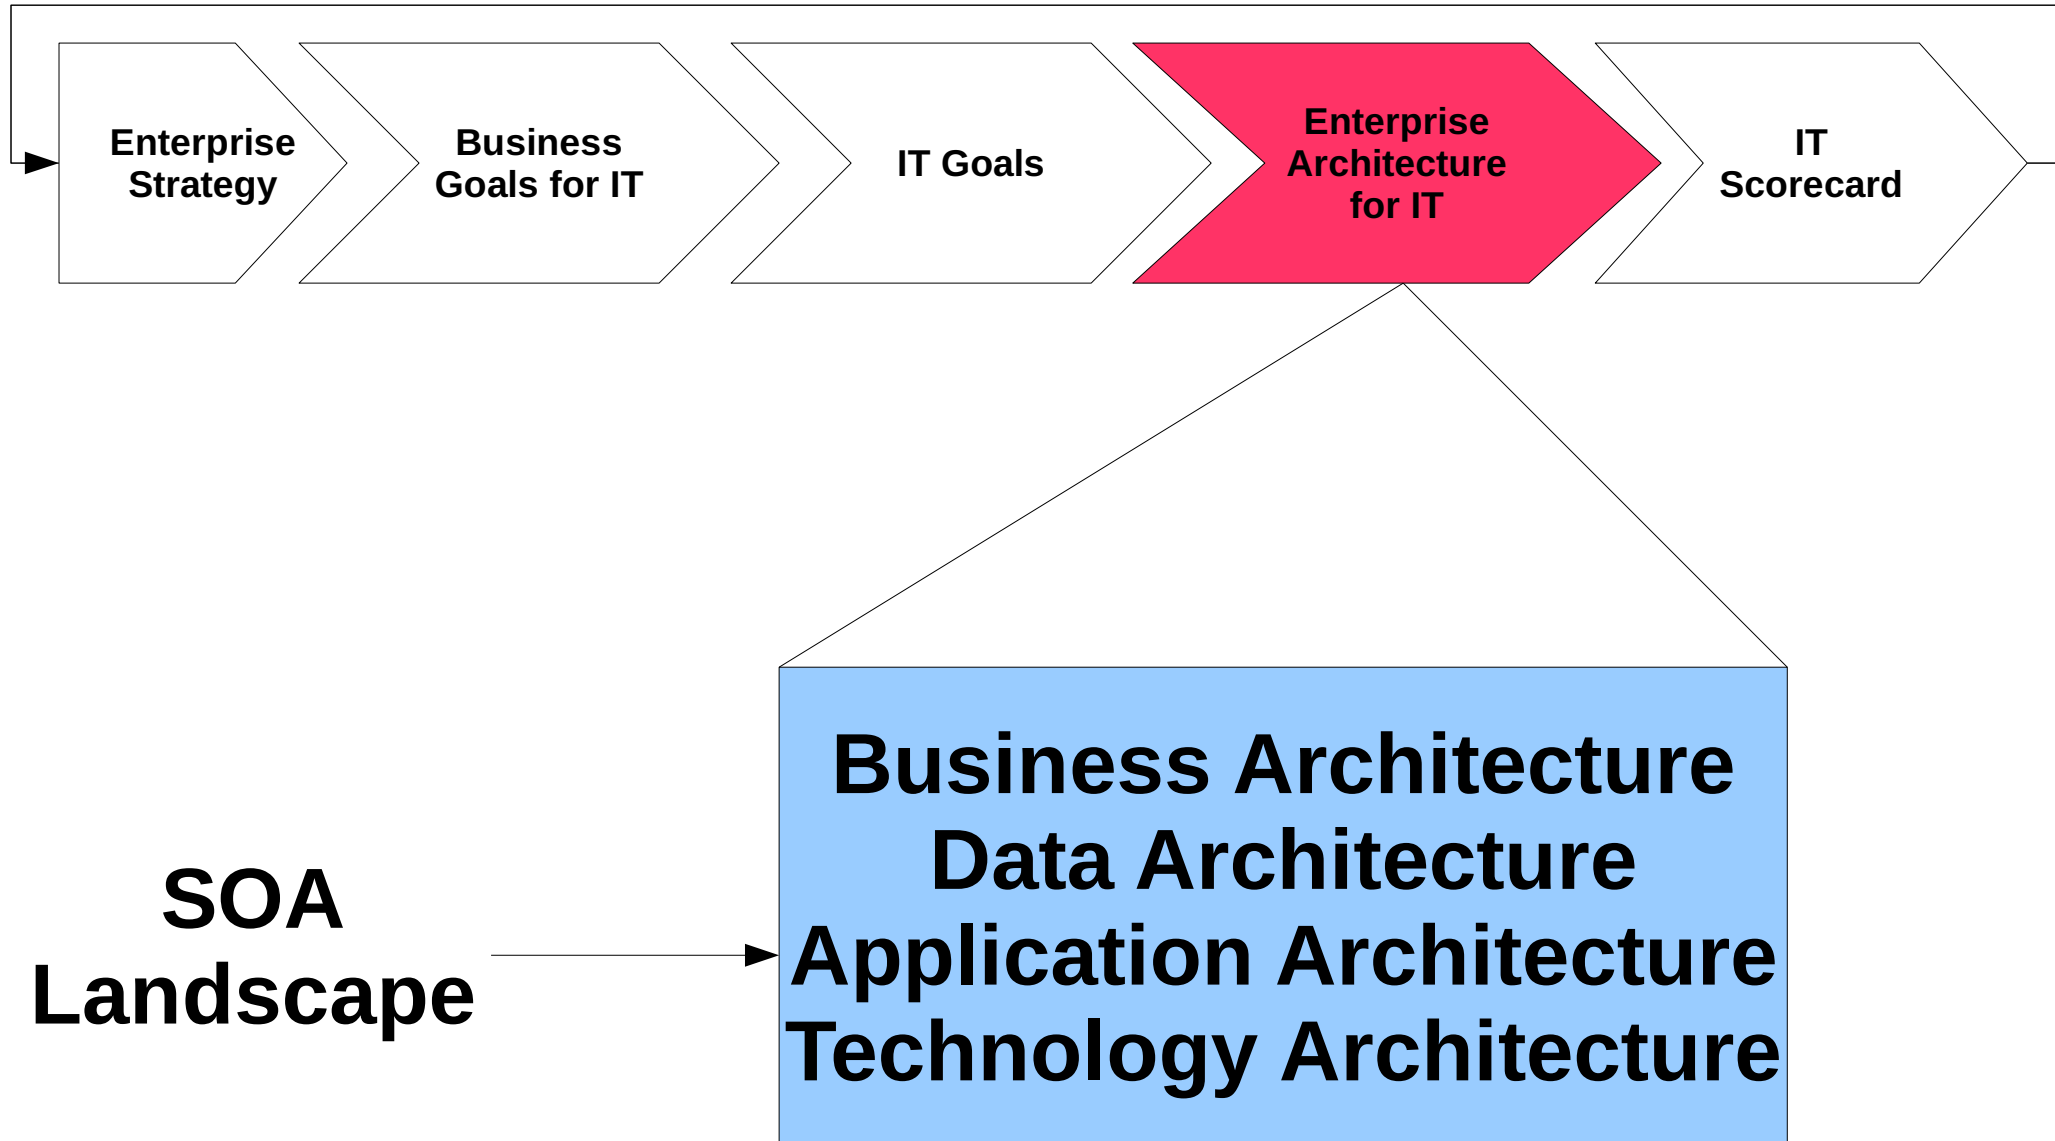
Enterprise Strategy

Business Goals for IT

IT Goals

Enterprise Architecture for IT

IT Scorecard

SOA Landscape

Business Architecture
Data Architecture
Application Architecture
Technology Architecture